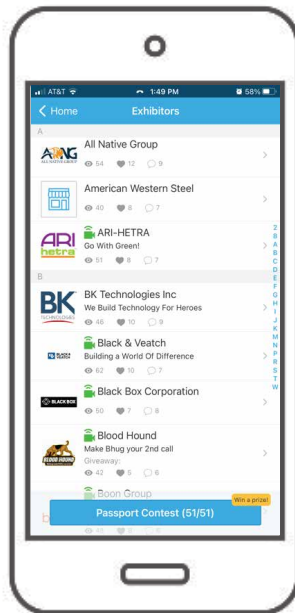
AT&T 1:49 PM 58%
< Home Exhibitors
A
ANG ALL NATIVE GROUP
All Native Group
54 12 9
American Western Steel
40 8 7
ARI hetra
ARI-HETRA
Go With Green!
51 8 7
B
BK TECHNOLOGIES
BK Technologies Inc
We Build Technology For Heroes
46 10 9
BLACK & VEATCH
Black & Veatch
Building a World Of Difference
62 10 7
BLACK BOX
Black Box Corporation
50 7 8
BLOOD HOUND
Blood Hound
Make Bhug your 2nd call
Giveaway:
42 5 6
Boon Group
Win a prize!
Passport Contest (51/51)
A B C D E F G H I J K M N O P R S T W Z